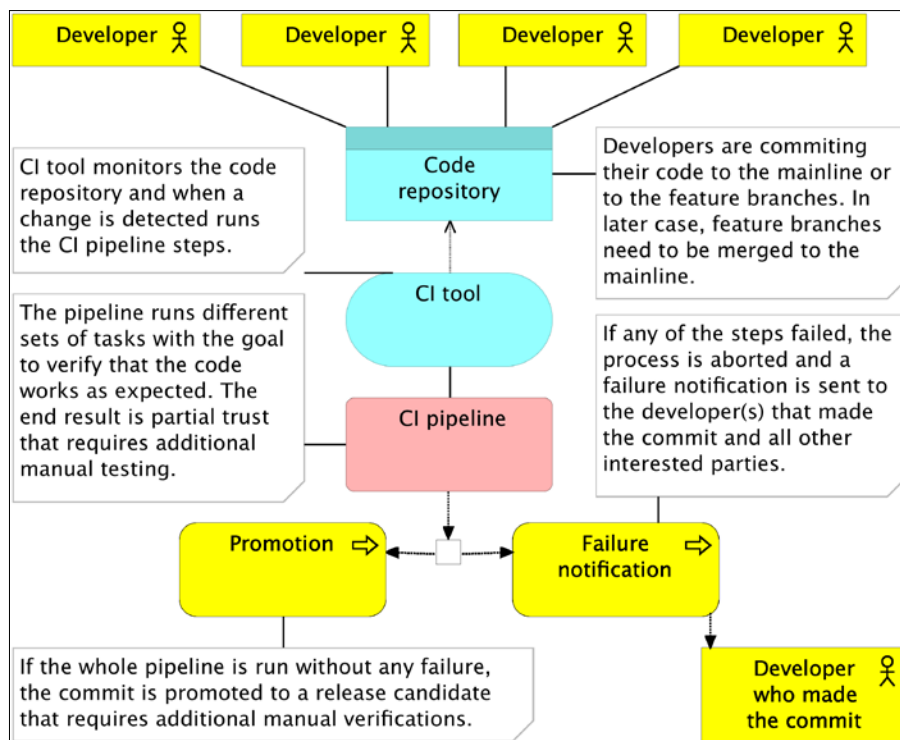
Developer

Developer

Developer

Developer

Code repository

CI tool monitors the code repository and when a change is detected runs the CI pipeline steps.

Developers are commiting their code to the mainline or to the feature branches. In later case, feature branches need to be merged to the mainline.

CI tool

The pipeline runs different sets of tasks with the goal to verify that the code works as expected. The end result is partial trust that requires additional manual testing.

If any of the steps failed, the process is aborted and a failure notification is sent to the developer(s) that made the commit and all other interested parties.

CI pipeline

Promotion

Failure notification

If the whole pipeline is run without any failure, the commit is promoted to a release candidate that requires additional manual verifications.

Developer who made the commit